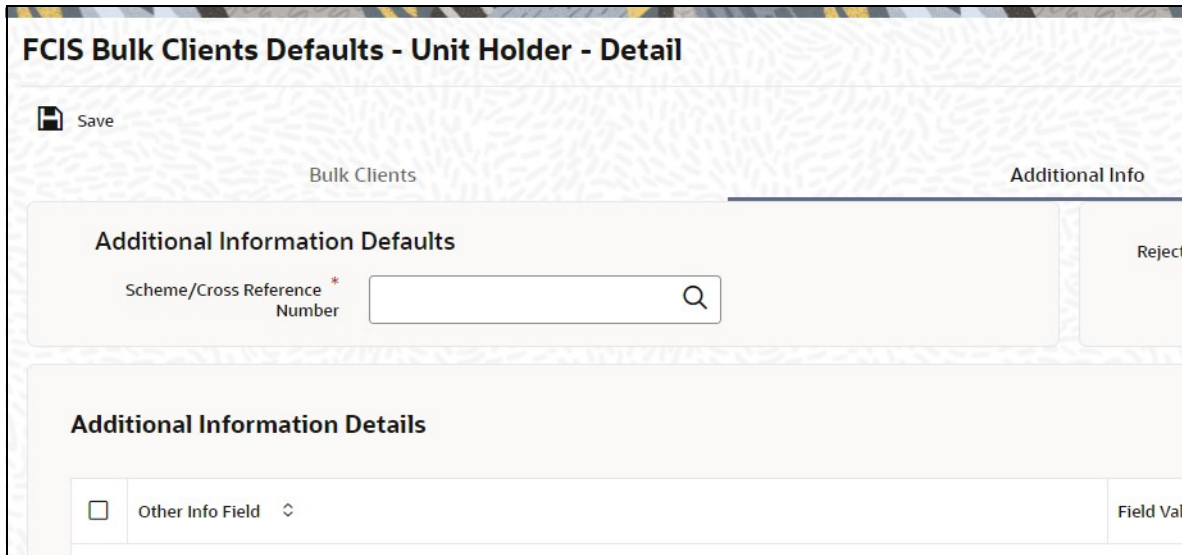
FCIS Bulk Clients Defaults - Unit Holder - Detail

Save

Bulk Clients

Additional Info

Additional Information Defaults

Scheme/Cross Reference Number *

Reject

Additional Information Details

Other Info Field

Field Val